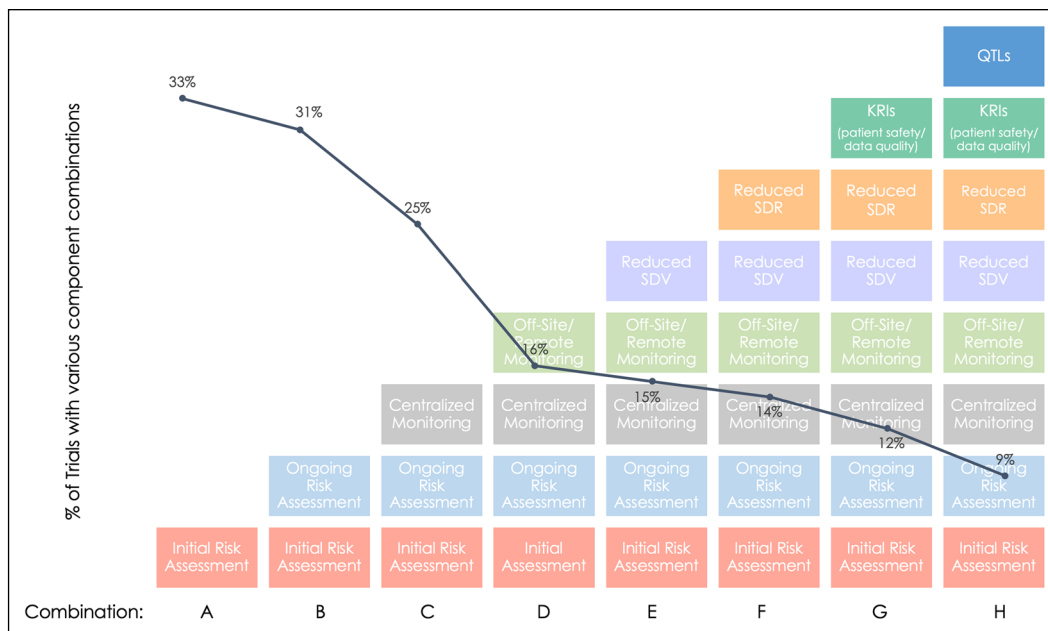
% of Trials with various component combinations

33%
31%
25%
16%
15%
14%
12%
9%

QTLs

KRIs (patient safety/ data quality)
KRIs (patient safety/ data quality)

Reduced SDR
Reduced SDR
Reduced SDR

Reduced SDV
Reduced SDV
Reduced SDV
Reduced SDV

Off-Site/ Remote Monitoring
Off-Site/ Remote Monitoring
Off-Site/ Remote Monitoring
Off-Site/ Remote Monitoring
Off-Site/ Remote Monitoring

Centralized Monitoring
Centralized Monitoring
Centralized Monitoring
Centralized Monitoring
Centralized Monitoring
Centralized Monitoring

Ongoing Risk Assessment
Ongoing Risk Assessment
Ongoing Risk Assessment
Ongoing Risk Assessment
Ongoing Risk Assessment
Ongoing Risk Assessment
Ongoing Risk Assessment

Initial Risk Assessment
Initial Risk Assessment
Initial Risk Assessment
Initial Assessment
Initial Risk Assessment
Initial Risk Assessment
Initial Risk Assessment
Initial Risk Assessment

Combination: A B C D E F G H